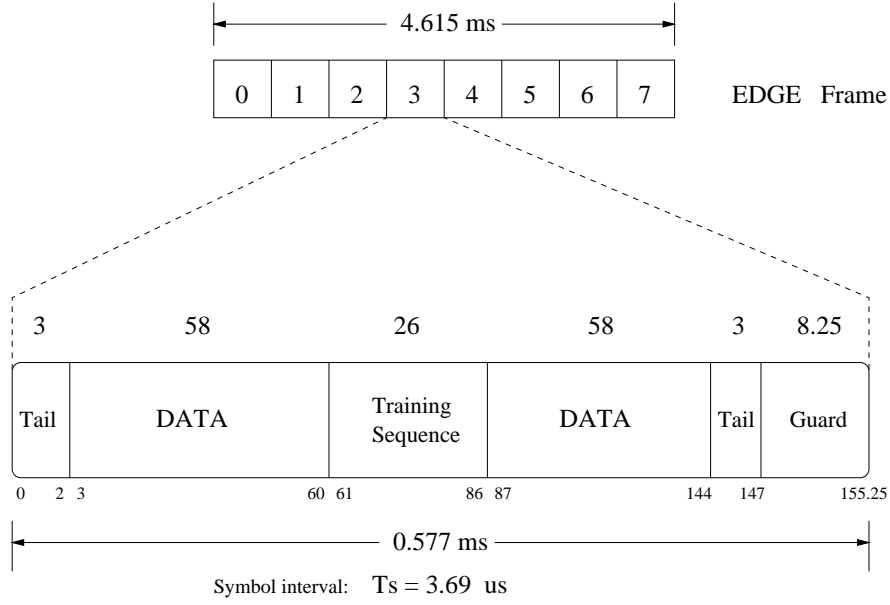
4.615 ms

| 0 | 1 | 2 | 3 | 4 | 5 | 6 | 7 |
|---|---|---|---|---|---|---|---|

EDGE Frame

| 3 | 58 | 26 | 58 | 3 | 8.25 |
|---|---|---|---|---|---|
| Tail | DATA | Training Sequence | DATA | Tail | Guard |

0 2 3 60 61 86 87 144 147 155.25

0.577 ms

Symbol interval: Ts = 3.69 us